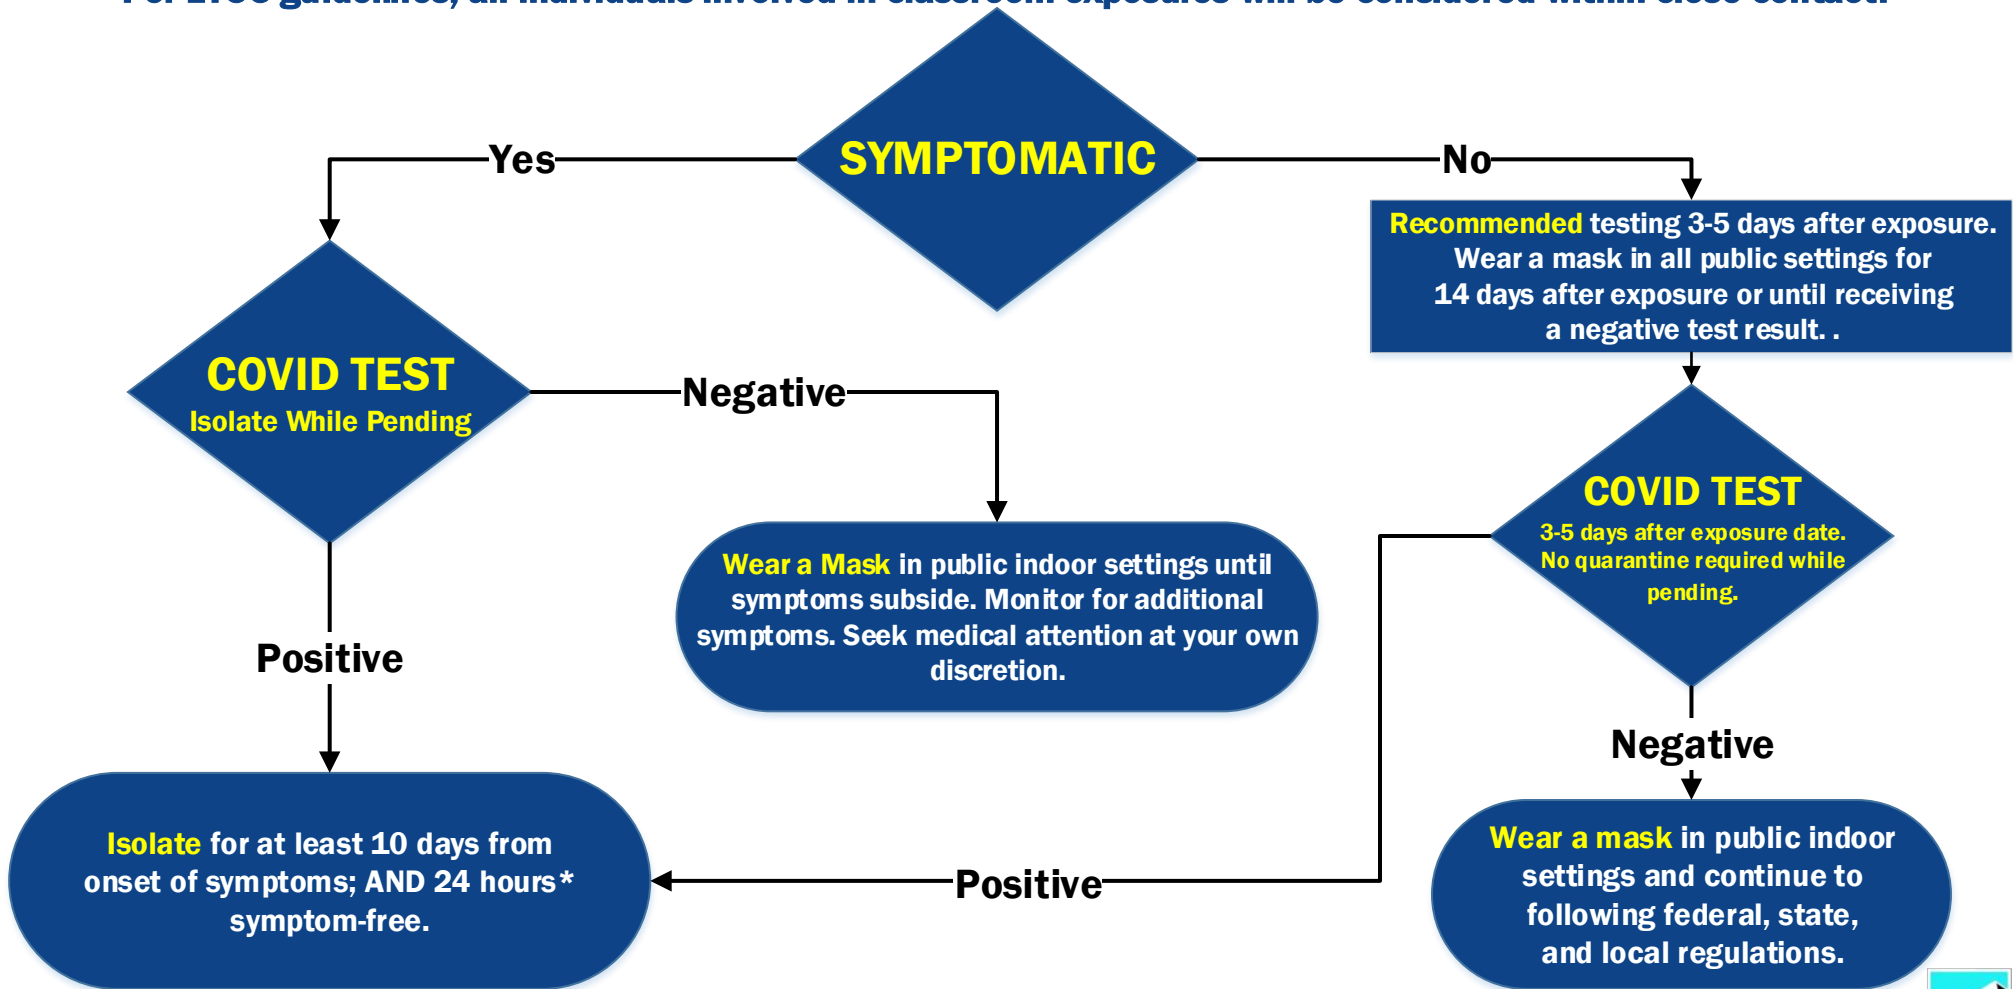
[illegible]

SYMPTOMATIC

Yes

No

Recommended testing 3-5 days after exposure. Wear a mask in all public settings for 14 days after exposure or until receiving a negative test result. .

COVID TEST
Isolate While Pending

Negative

Wear a Mask in public indoor settings until symptoms subside. Monitor for additional symptoms. Seek medical attention at your own discretion.

COVID TEST
3-5 days after exposure date. No quarantine required while pending.

Positive

Negative

Isolate for at least 10 days from onset of symptoms; AND 24 hours* symptom-free.

Positive

Wear a mask in public indoor settings and continue to following federal, state, and local regulations.